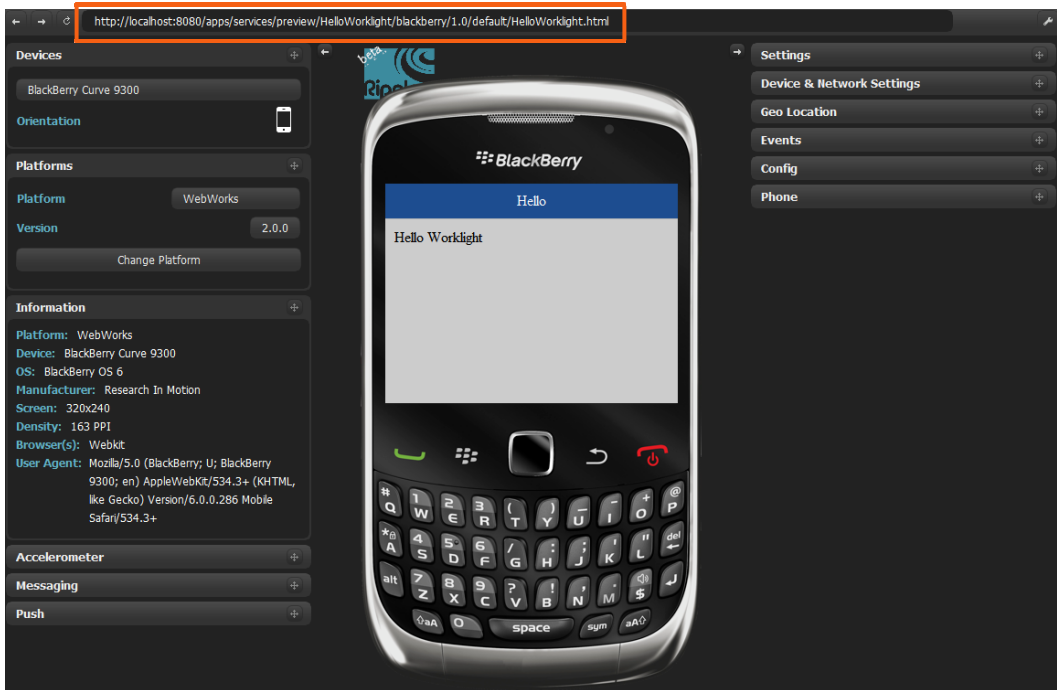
http://localhost:8080/apps/services/preview/HelloWorklight/blackberry/1.0/default/HelloWorklight.html

Devices

BlackBerry Curve 9300

Orientation

Platforms

Platform WebWorks

Version 2.0.0

Change Platform

Information

Platform: WebWorks
Device: BlackBerry Curve 9300
OS: BlackBerry OS 6
Manufacturer: Research In Motion
Screen: 320x240
Density: 163 PPI
Browser(s): Webkit
User Agent: Mozilla/5.0 (BlackBerry; U; BlackBerry 9300; en) AppleWebKit/534.3+ (KHTML, like Gecko) Version/6.0.0.286 Mobile Safari/534.3+

Accelerometer

Messaging

Push

beta Ripple

BlackBerry

Hello

Hello Worklight

space sym alt aA

Settings

Device & Network Settings

Geo Location

Events

Config

Phone